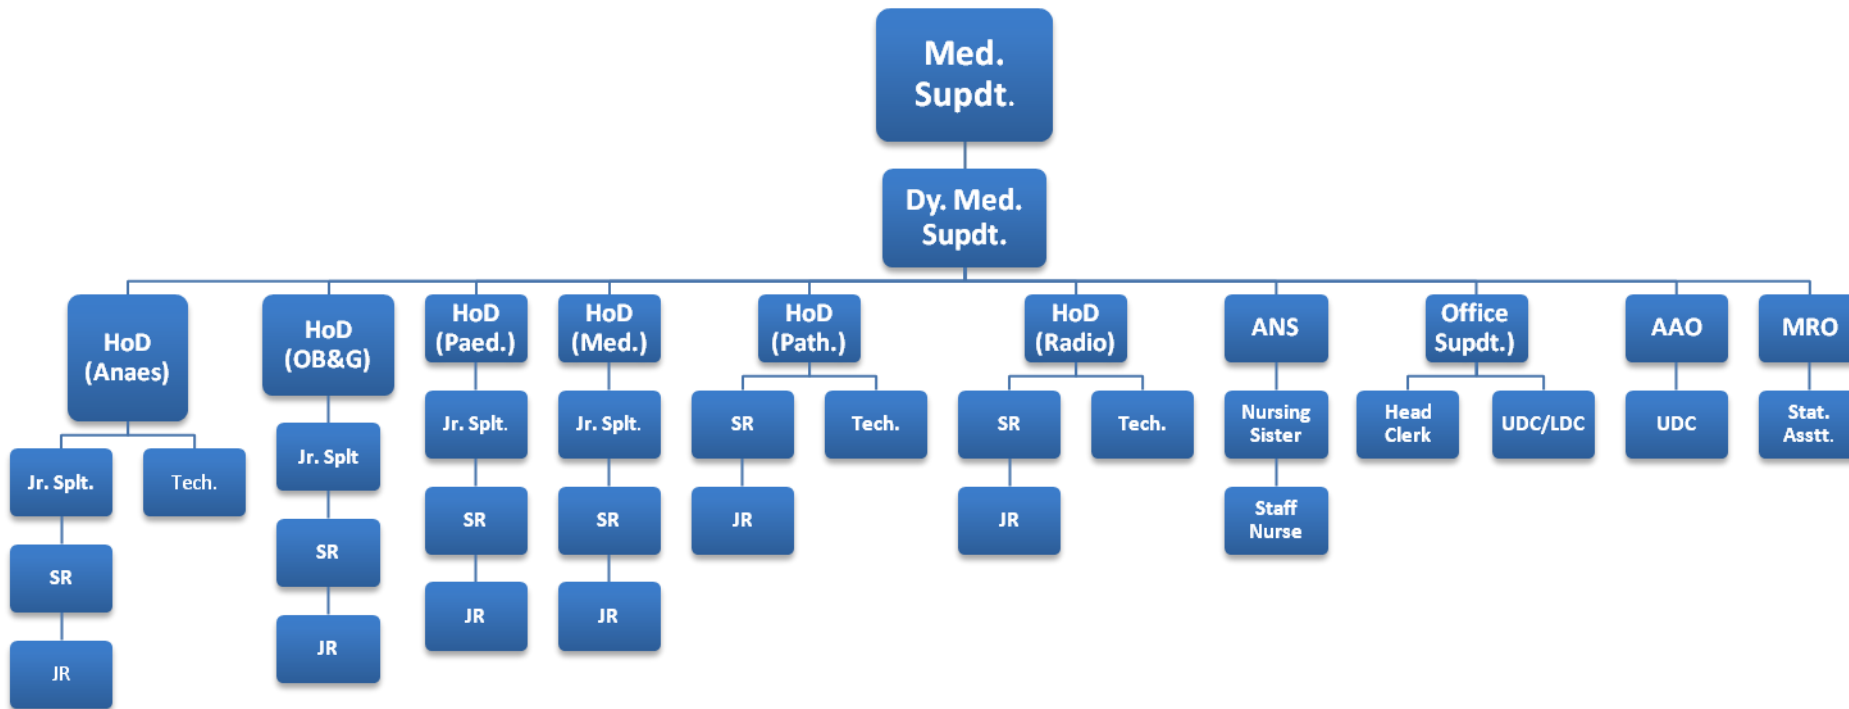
Med. Supdt.

Dy. Med. Supdt.

HoD (Anaes)

Jr. Splt.

Tech.

SR

JR

HoD (OB&G)

Jr. Splt

SR

JR

HoD (Paed.)

Jr. Splt.

SR

JR

HoD (Med.)

Jr. Splt.

SR

JR

HoD (Path.)

SR

Tech.

JR

HoD (Radio)

SR

Tech.

JR

ANS

Nursing Sister

Staff Nurse

Office Supdt.)

Head Clerk

UDC/LDC

AAO

UDC

MRO

Stat. Asstt.